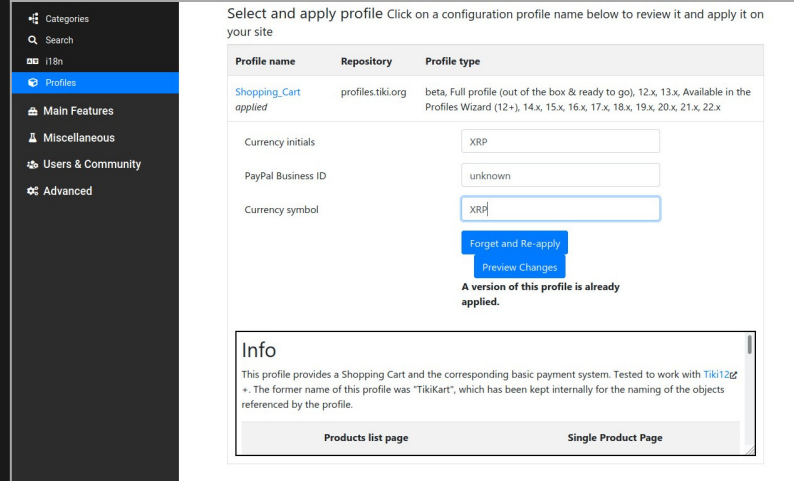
Categories
Search
i18n
Profiles
Main Features
Miscellaneous
Users & Community
Advanced

Select and apply profile Click on a configuration profile name below to review it and apply it on your site

| Profile name | Repository | Profile type |
|---|---|---|
| Shopping_Cart applied | profiles.tiki.org | beta, Full profile (out of the box & ready to go), 12.x, 13.x, Available in the Profiles Wizard (12+), 14.x, 15.x, 16.x, 17.x, 18.x, 19.x, 20.x, 21.x, 22.x |

Currency initials XRP
PayPal Business ID unknown
Currency symbol XRP

Forget and Re-apply
Preview Changes
A version of this profile is already applied.

Info
This profile provides a Shopping Cart and the corresponding basic payment system. Tested to work with Tiki12+. The former name of this profile was "TikiKart", which has been kept internally for the naming of the objects referenced by the profile.

| Products list page | Single Product Page |
|---|---|